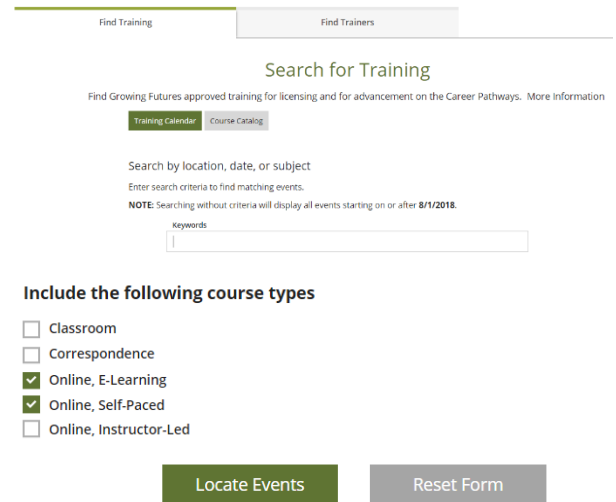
Find Training

Find Trainers

Search for Training

Find Growing Futures approved training for licensing and for advancement on the Career Pathways. More Information

Training Calendar

Course Catalog

Search by location, date, or subject

Enter search criteria to find matching events.

**NOTE:** Searching without criteria will display all events starting on or after **8/1/2018**.

Keywords

Include the following course types

Classroom

Correspondence

Online, E-Learning

Online, Self-Paced

Online, Instructor-Led

Locate Events

Reset Form